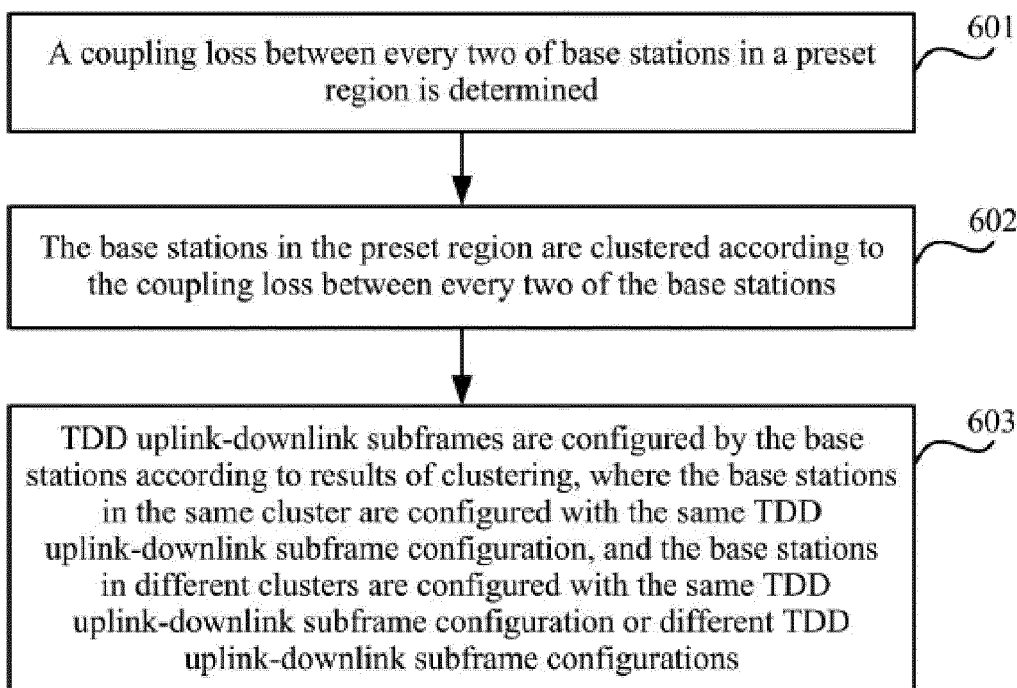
A coupling loss between every two of base stations in a preset region is determined

601

The base stations in the preset region are clustered according to the coupling loss between every two of the base stations

602

TDD uplink-downlink subframes are configured by the base stations according to results of clustering, where the base stations in the same cluster are configured with the same TDD uplink-downlink subframe configuration, and the base stations in different clusters are configured with the same TDD uplink-downlink subframe configuration or different TDD uplink-downlink subframe configurations

603